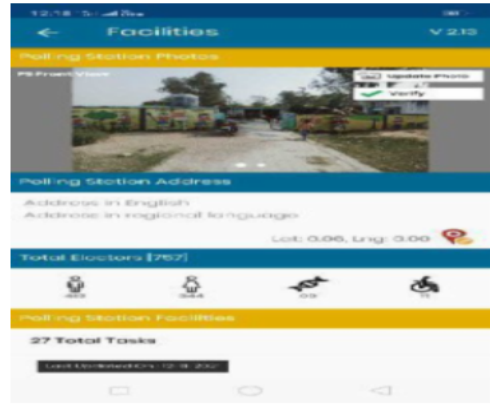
12:18

Facilities

V 2.13

Polling Station Photos

PS Front View

Update Photo

Verify

Polling Station Address

Address in English

Address in regional language

Lat: 0.06, Lng: 0.00

Total Electors [757]

403

354

00

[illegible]

Polling Station Facilities

27 Total Tasks

Last Updated On: 12-9-202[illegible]